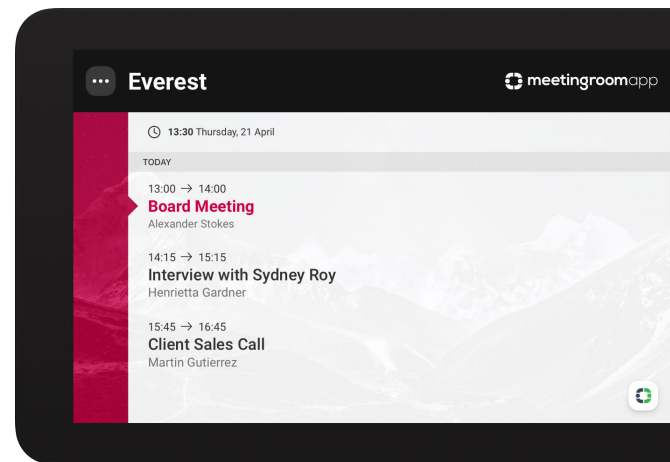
Everest

meetingroomapp

13:30 Thursday, 21 April

TODAY

13:00 → 14:00
Board Meeting
Alexander Stokes

14:15 → 15:15
Interview with Sydney Roy
Henrietta Gardner

15:45 → 16:45
Client Sales Call
Martin Gutierrez